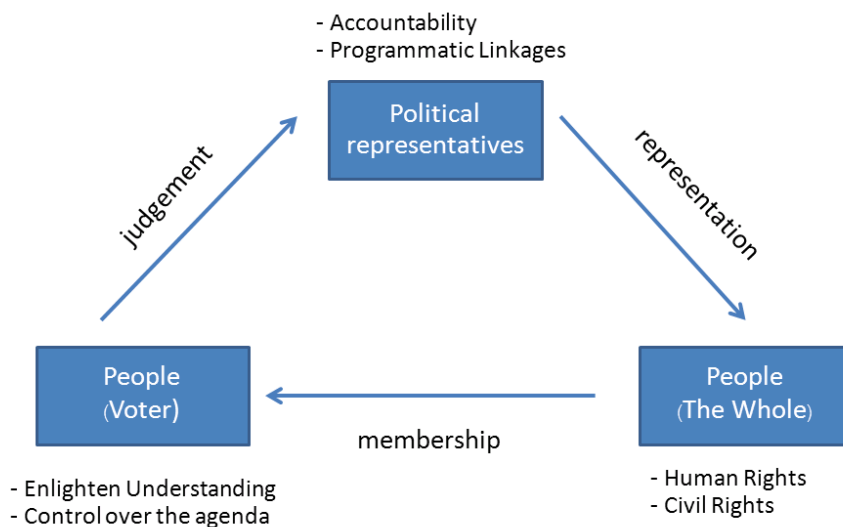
- Accountability
- Programmatic Linkages

Political representatives

judgement

representation

People (Voter)

membership

People (The Whole)

- Enlighten Understanding
- Control over the agenda

- Human Rights
- Civil Rights